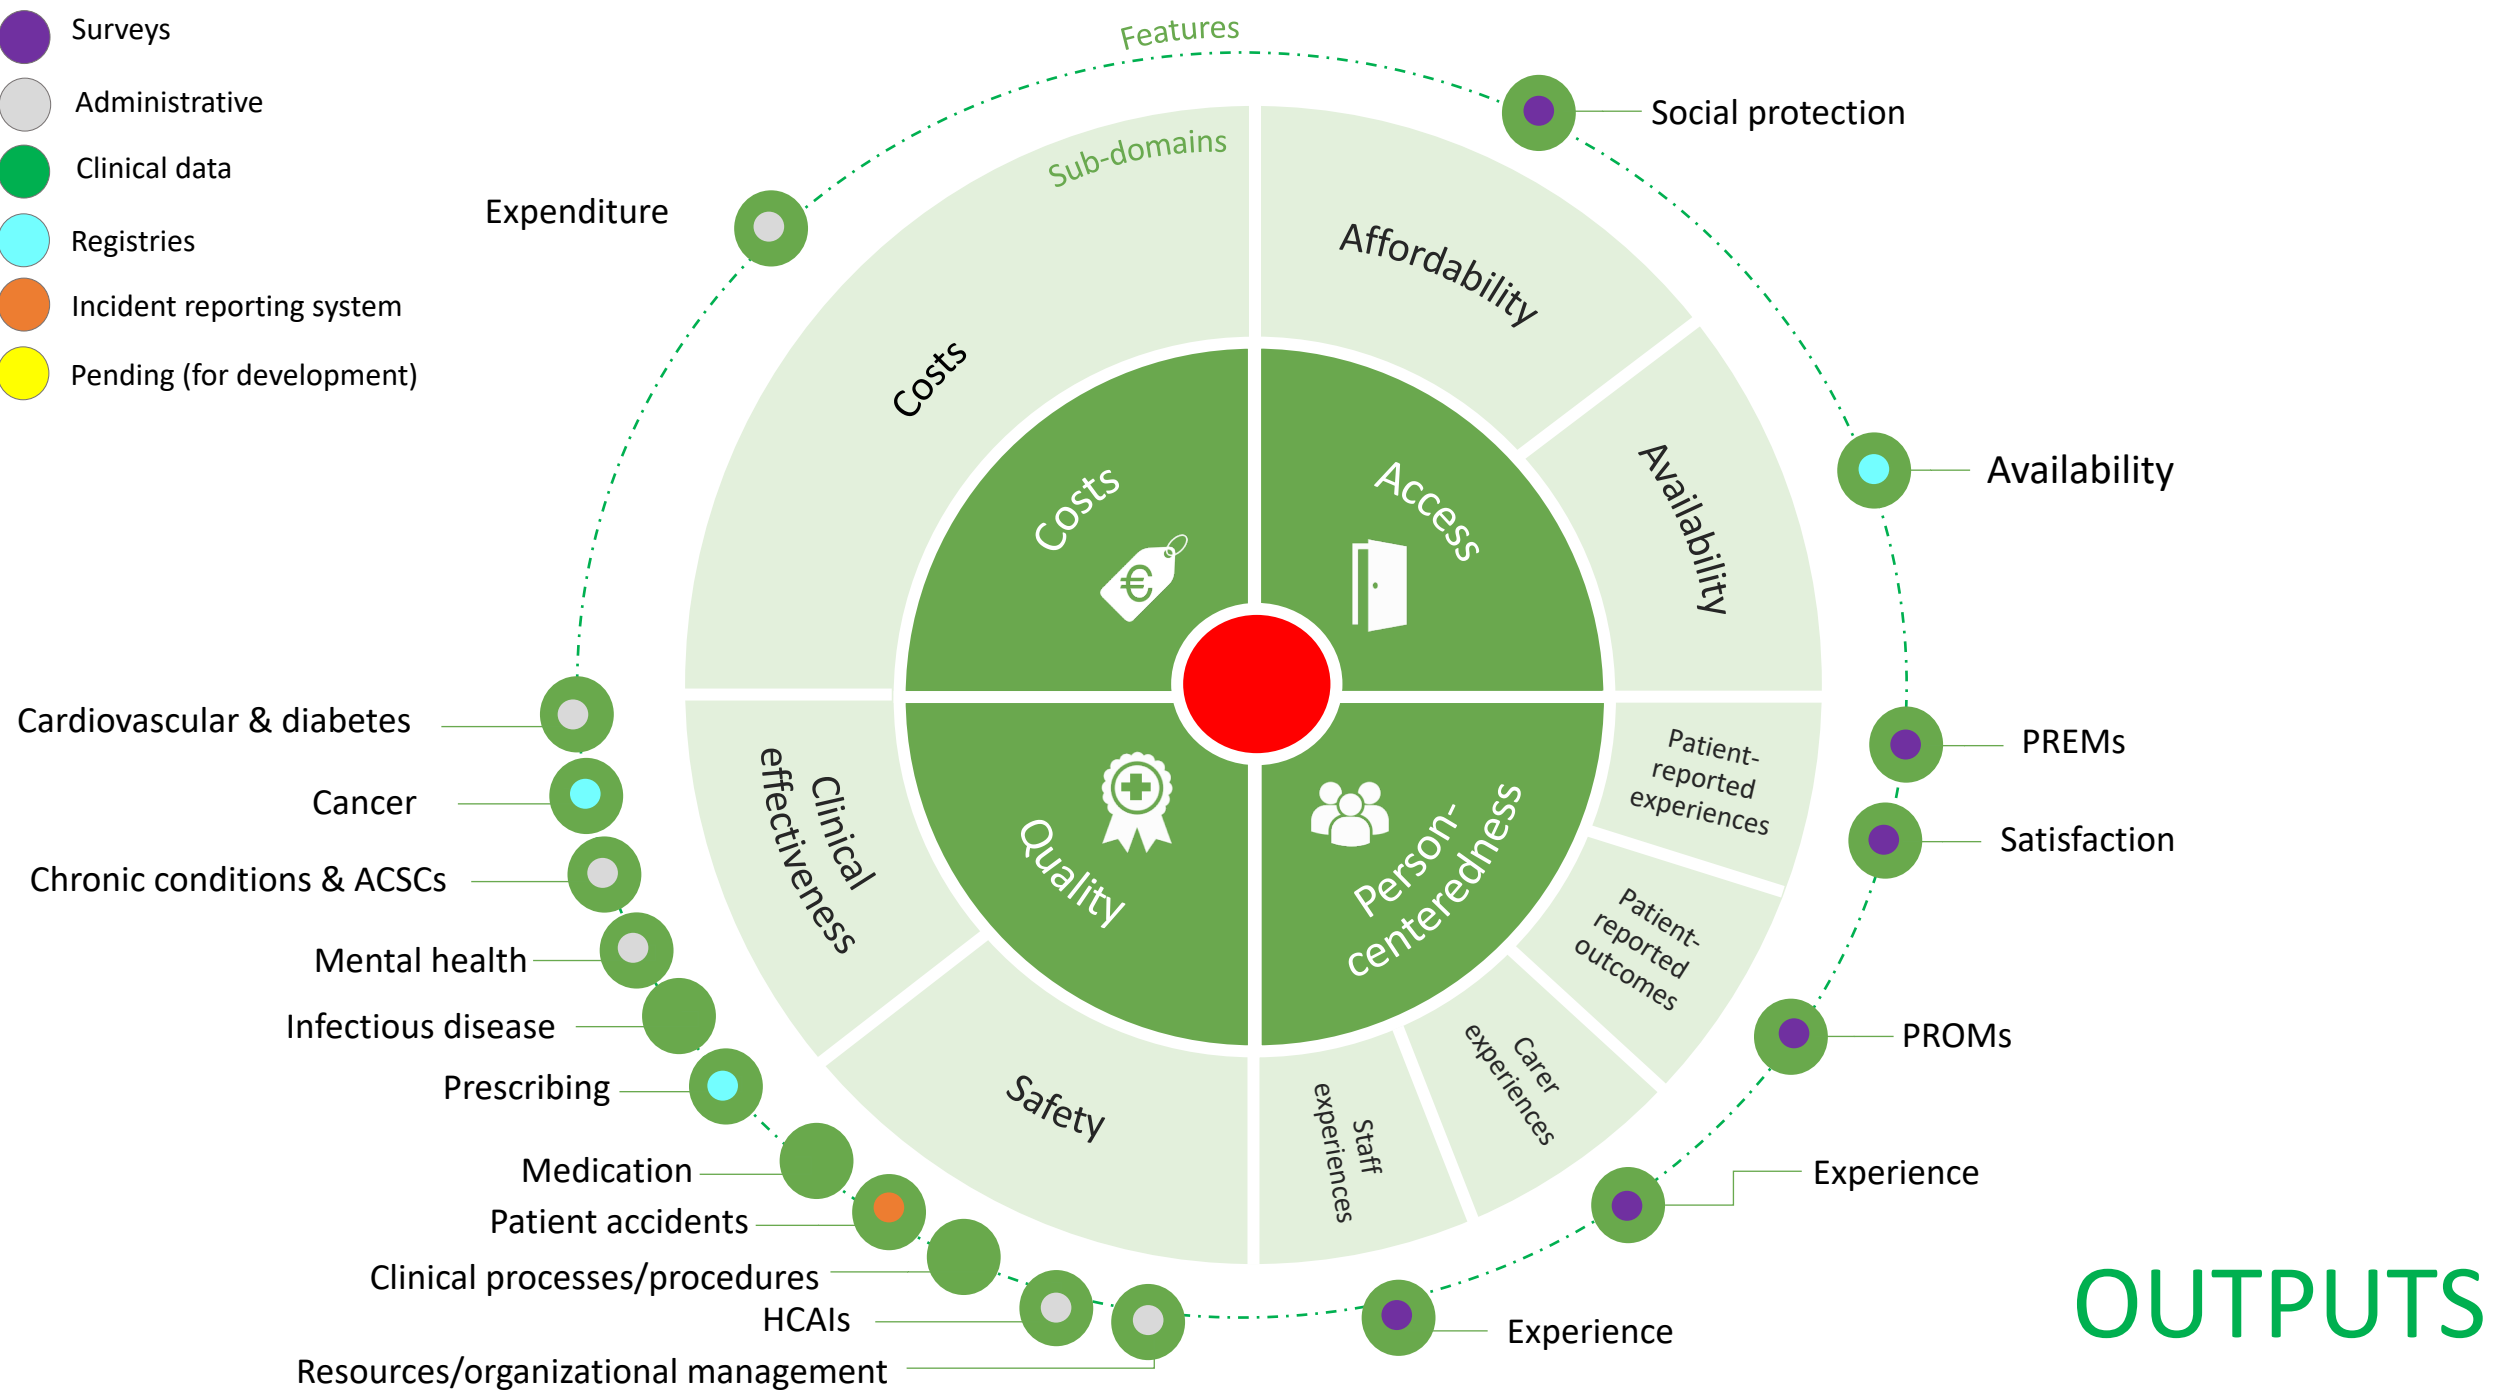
Surveys
Administrative
Clinical data
Registries
Incident reporting system
Pending (for development)

Features
Sub-domains

Social protection
Expenditure
Affordability
Costs
Availability
Availability
Costs
Access
Quality
Person-centeredness
Clinical effectiveness
Safety
Patient-reported experiences
Patient-reported outcomes
Carer experiences
Staff experiences

Cardiovascular & diabetes
Cancer
Chronic conditions & ACSCs
Mental health
Infectious disease
Prescribing
Medication
Patient accidents
Clinical processes/procedures
HCAIs
Resources/organizational management

PREMs
Satisfaction
PROMs
Experience
Experience

OUTPUTS